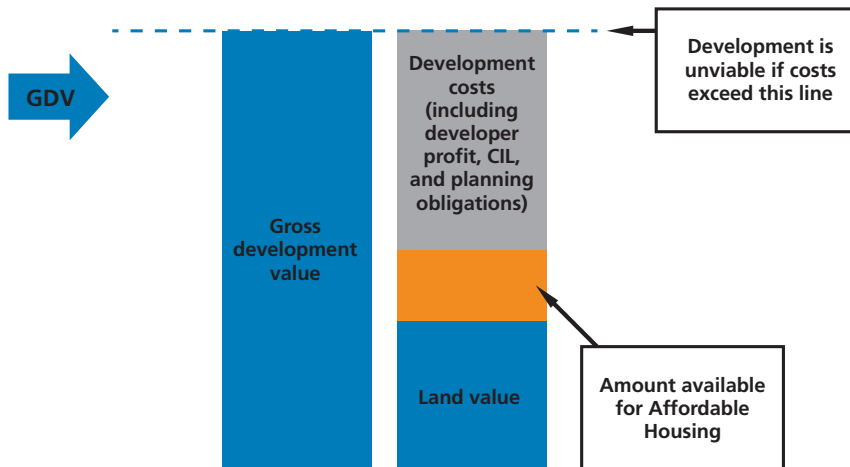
GDV

Gross development value

Development costs (including developer profit, CIL, and planning obligations)

Land value

Development is unviable if costs exceed this line

Amount available for Affordable Housing